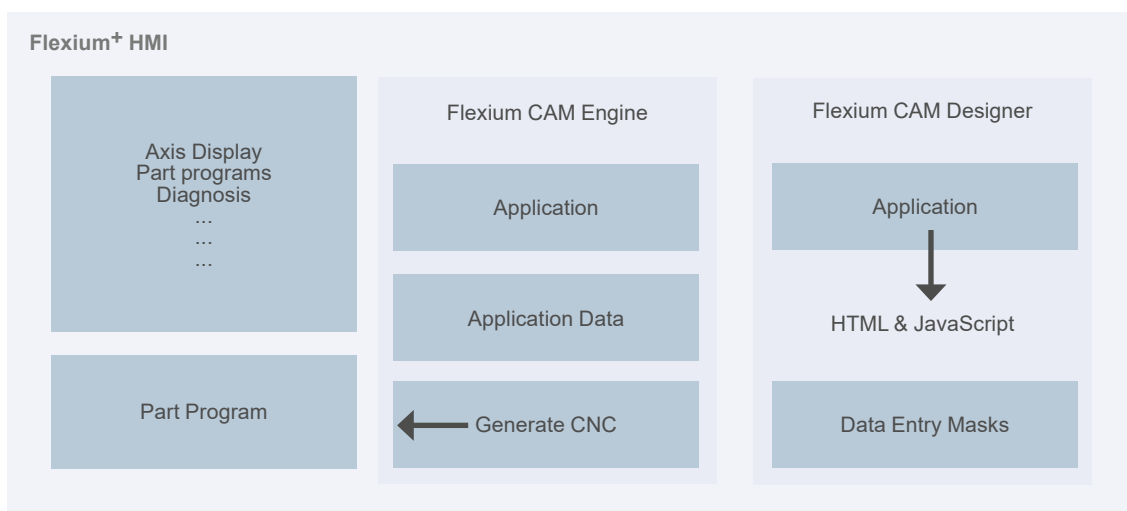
Flexium$^+$ HMI

Axis Display
Part programs
Diagnosis
...
...
...

Part Program

Flexium CAM Engine

Application

Application Data

Generate CNC

Flexium CAM Designer

Application

HTML & JavaScript

Data Entry Masks